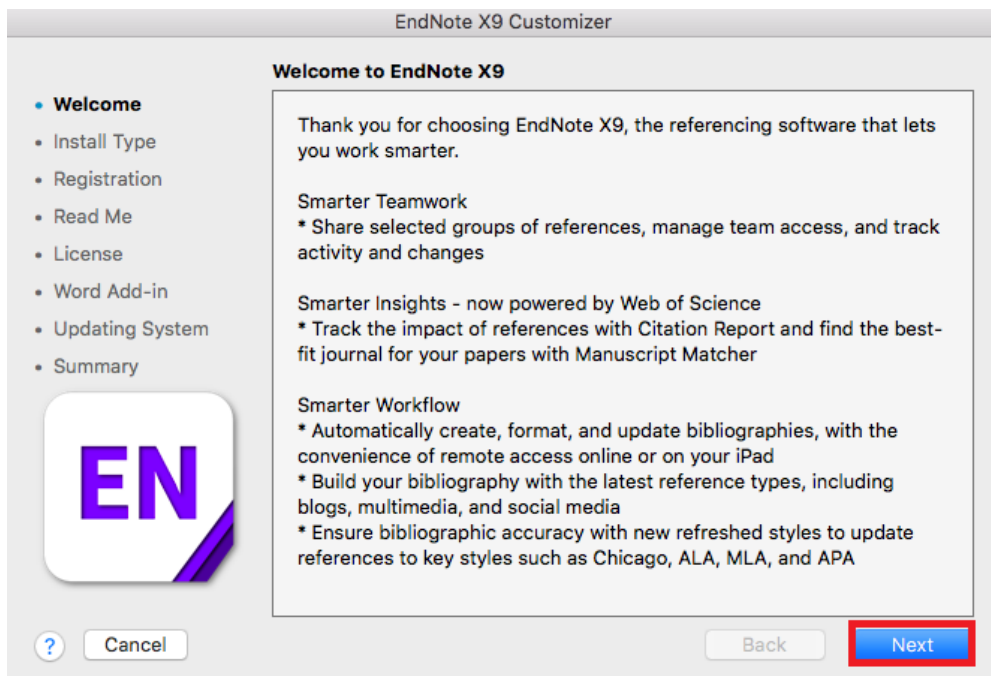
EndNote X9 Customizer

Welcome to EndNote X9

• Welcome
• Install Type
• Registration
• Read Me
• License
• Word Add-in
• Updating System
• Summary

EN

Thank you for choosing EndNote X9, the referencing software that lets you work smarter.

Smarter Teamwork
* Share selected groups of references, manage team access, and track activity and changes

Smarter Insights - now powered by Web of Science
* Track the impact of references with Citation Report and find the best-fit journal for your papers with Manuscript Matcher

Smarter Workflow
* Automatically create, format, and update bibliographies, with the convenience of remote access online or on your iPad
* Build your bibliography with the latest reference types, including blogs, multimedia, and social media
* Ensure bibliographic accuracy with new refreshed styles to update references to key styles such as Chicago, ALA, MLA, and APA

?
Cancel
Back
Next